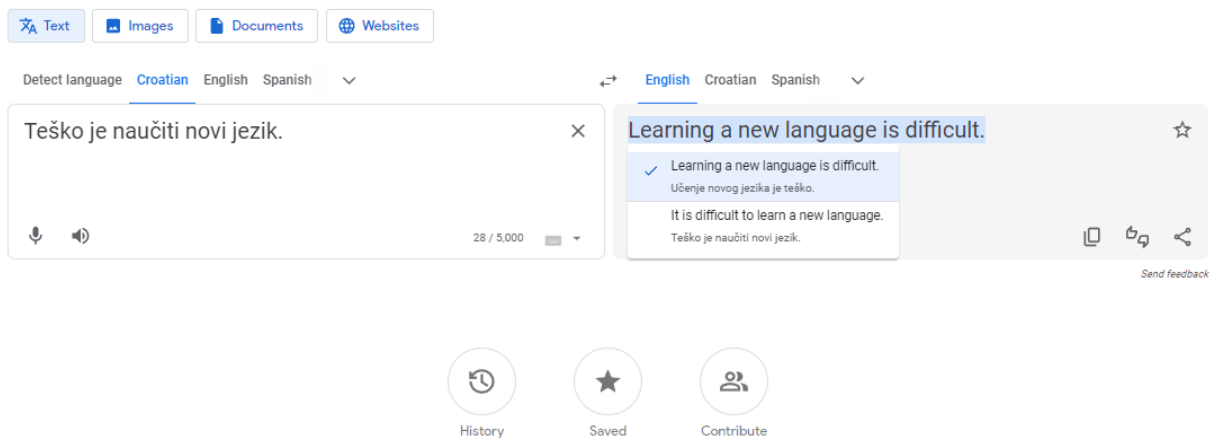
Text Images Documents Websites

Detect language Croatian English Spanish

English Croatian Spanish

Teško je naučiti novi jezik.

28 / 5,000

Learning a new language is difficult.

Learning a new language is difficult.
Učenje novog jezika je teško.

It is difficult to learn a new language.
Teško je naučiti novi jezik.

Send feedback

History Saved Contribute